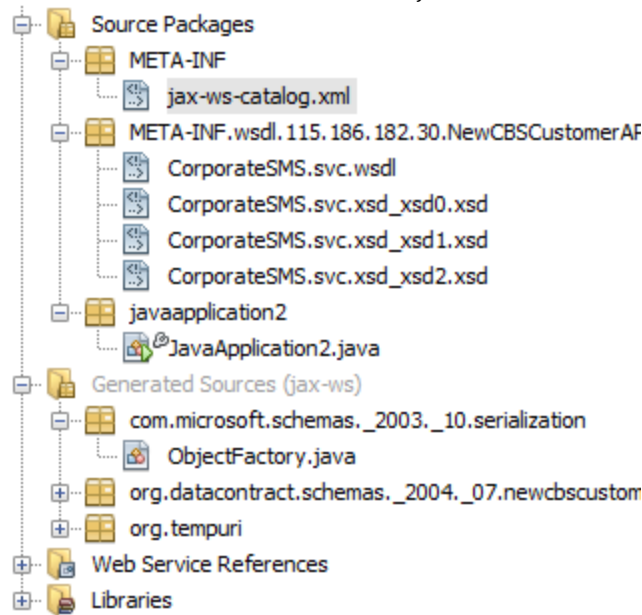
Source Packages
META-INF
jax-ws-catalog.xml
META-INF.wsdl.115.186.182.30.NewCBSCustomerAP
CorporateSMS.svc.wsdl
CorporateSMS.svc.xsd_xsd0.xsd
CorporateSMS.svc.xsd_xsd1.xsd
CorporateSMS.svc.xsd_xsd2.xsd
javaapplication2
JavaApplication2.java
Generated Sources (jax-ws)
com.microsoft.schemas._2003._10.serialization
ObjectFactory.java
org.datacontract.schemas._2004._07.newcbscustom
org.tempuri
Web Service References
Libraries